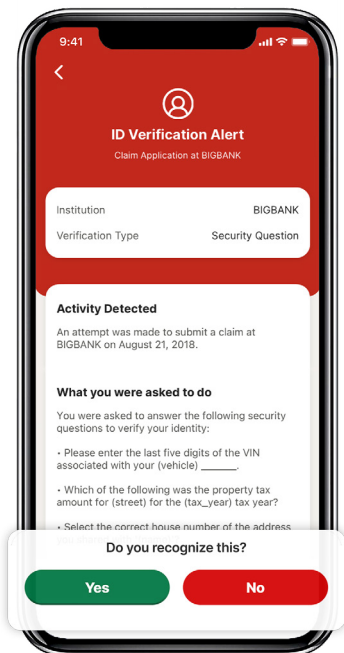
9:41

ID Verification Alert

Claim Application at BIGBANK

Institution BIGBANK

Verification Type Security Question

Activity Detected

An attempt was made to submit a claim at BIGBANK on August 21, 2018.

What you were asked to do

You were asked to answer the following security questions to verify your identity:

• Please enter the last five digits of the VIN associated with your (vehicle) _______.

• Which of the following was the property tax amount for (street) for the (tax_year) tax year?

• Select the correct house number of the address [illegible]

Do you recognize this?

Yes

No